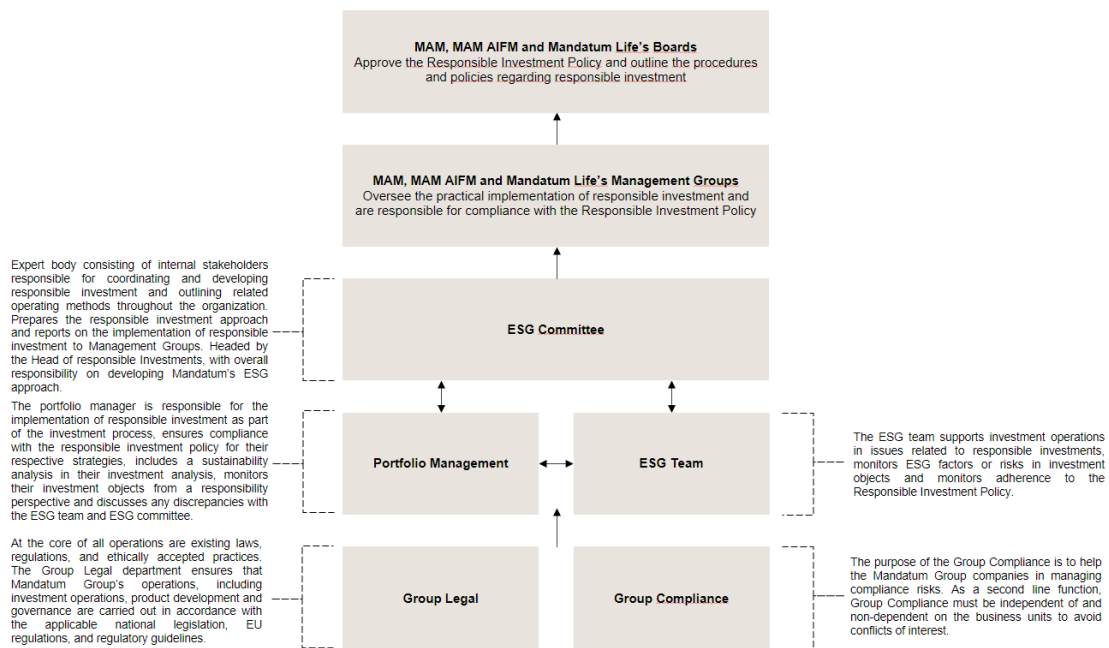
MAM, MAM AIFM and Mandatum Life's Boards
Approve the Responsible Investment Policy and outline the procedures and policies regarding responsible investment

MAM, MAM AIFM and Mandatum Life's Management Groups
Oversee the practical implementation of responsible investment and are responsible for compliance with the Responsible Investment Policy

Expert body consisting of internal stakeholders responsible for coordinating and developing responsible investment and outlining related operating methods throughout the organization. Prepares the responsible investment approach and reports on the implementation of responsible investment to Management Groups. Headed by the Head of responsible Investments, with overall responsibility on developing Mandatum's ESG approach.

ESG Committee

The portfolio manager is responsible for the implementation of responsible investment as part of the investment process, ensures compliance with the responsible investment policy for their respective strategies, includes a sustainability analysis in their investment analysis, monitors their investment objects from a responsibility perspective and discusses any discrepancies with the ESG team and ESG committee.

Portfolio Management

ESG Team

The ESG team supports investment operations in issues related to responsible investments, monitors ESG factors or risks in investment objects and monitors adherence to the Responsible Investment Policy.

At the core of all operations are existing laws, regulations, and ethically accepted practices. The Group Legal department ensures that Mandatum Group's operations, including investment operations, product development and governance are carried out in accordance with the applicable national legislation, EU regulations, and regulatory guidelines.

Group Legal

Group Compliance

The purpose of the Group Compliance is to help the Mandatum Group companies in managing compliance risks. As a second line function, Group Compliance must be independent of and non-dependent on the business units to avoid conflicts of interest.